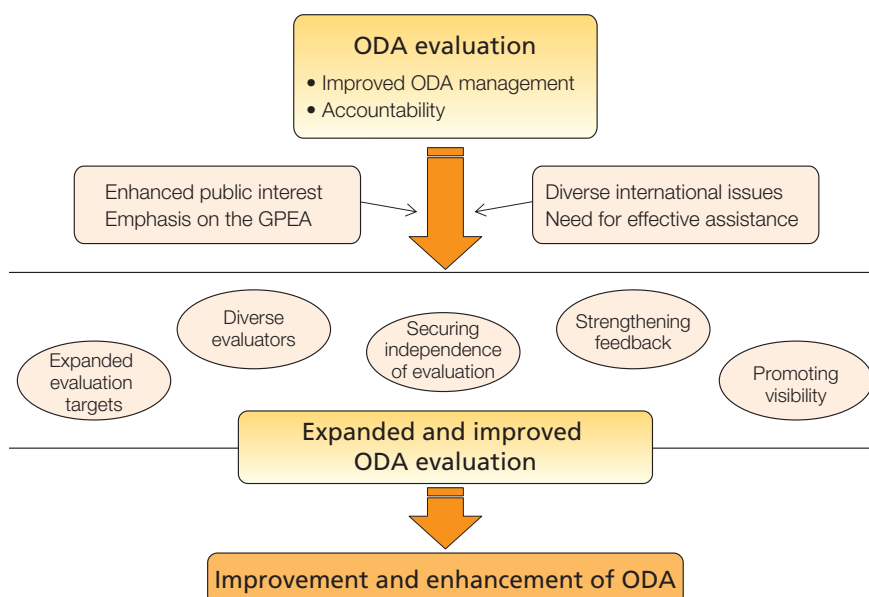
ODA evaluation
• Improved ODA management
• Accountability

Enhanced public interest
Emphasis on the GPEA

Diverse international issues
Need for effective assistance

Diverse evaluators

Securing independence of evaluation

Strengthening feedback

Expanded evaluation targets

Promoting visibility

Expanded and improved ODA evaluation

Improvement and enhancement of ODA